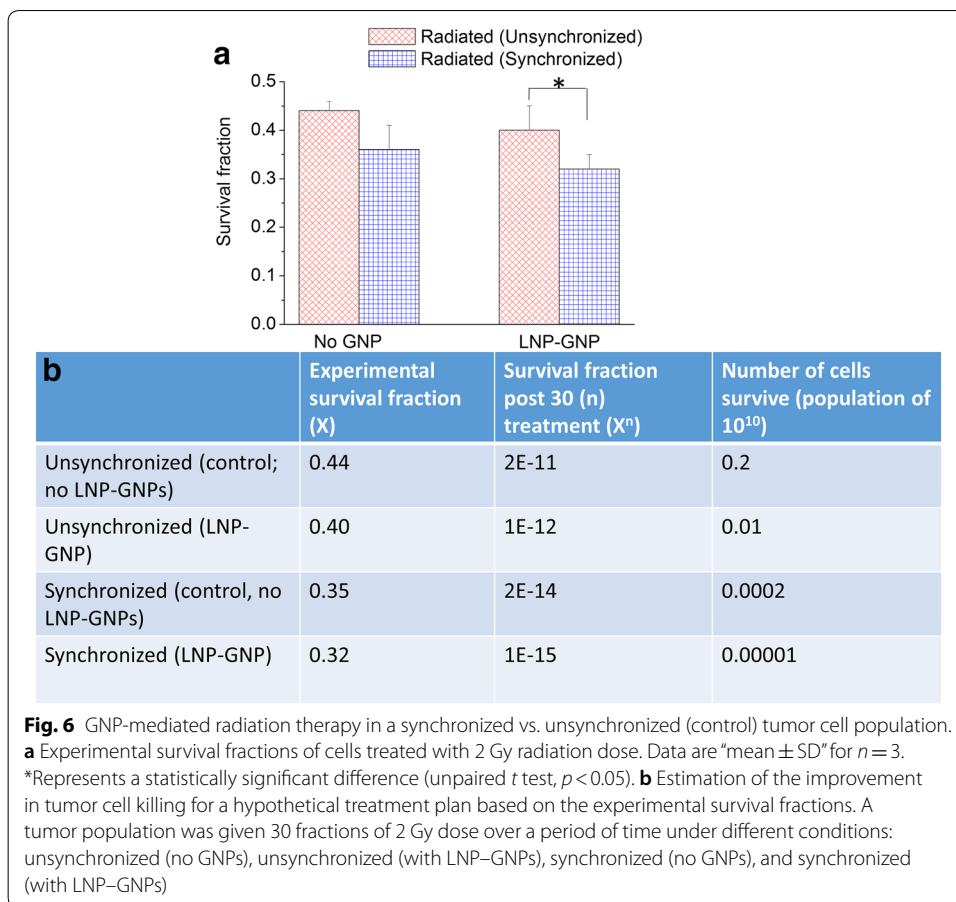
a

Radiated (Unsynchronized)
Radiated (Synchronized)

Survival fraction

0.5
0.4
0.3
0.2
0.1
0.0

*

No GNP
LNP-GNP

| b | Experimental survival fraction (X) | Survival fraction post 30 (n) treatment ($X^n$) | Number of cells survive (population of $10^{10}$) |
|---|---|---|---|
| Unsynchronized (control; no LNP-GNPs) | 0.44 | 2E-11 | 0.2 |
| Unsynchronized (LNP-GNP) | 0.40 | 1E-12 | 0.01 |
| Synchronized (control, no LNP-GNPs) | 0.35 | 2E-14 | 0.0002 |
| Synchronized (LNP-GNP) | 0.32 | 1E-15 | 0.00001 |

**Fig. 6** GNP-mediated radiation therapy in a synchronized vs. unsynchronized (control) tumor cell population. **a** Experimental survival fractions of cells treated with 2 Gy radiation dose. Data are "mean $\pm$ SD" for $n = 3$. *Represents a statistically significant difference (unpaired $t$ test, $p < 0.05$). **b** Estimation of the improvement in tumor cell killing for a hypothetical treatment plan based on the experimental survival fractions. A tumor population was given 30 fractions of 2 Gy dose over a period of time under different conditions: unsynchronized (no GNPs), unsynchronized (with LNP–GNPs), synchronized (no GNPs), and synchronized (with LNP–GNPs)